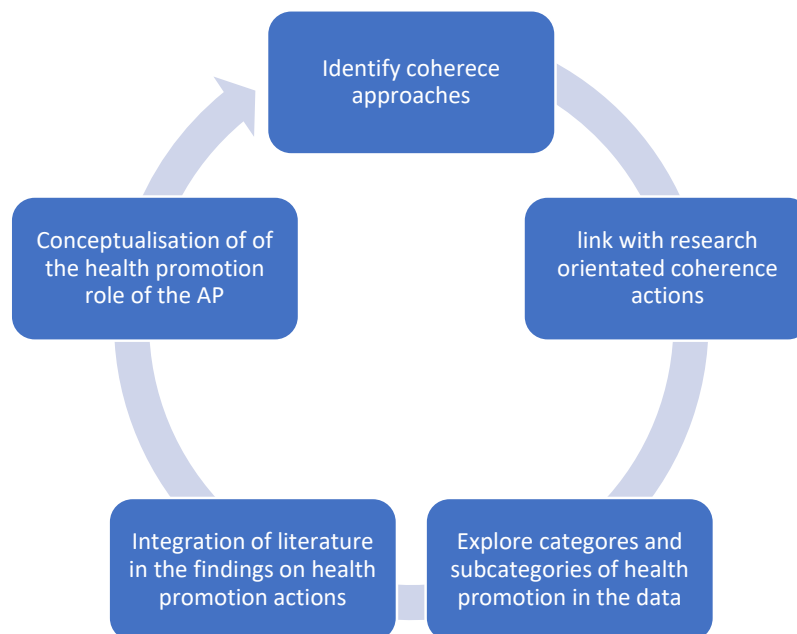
Identify coherece approaches

link with research orientated coherence actions

Explore categores and subcategories of health promotion in the data

Integration of literature in the findings on health promotion actions

Conceptualisation of of the health promotion role of the AP